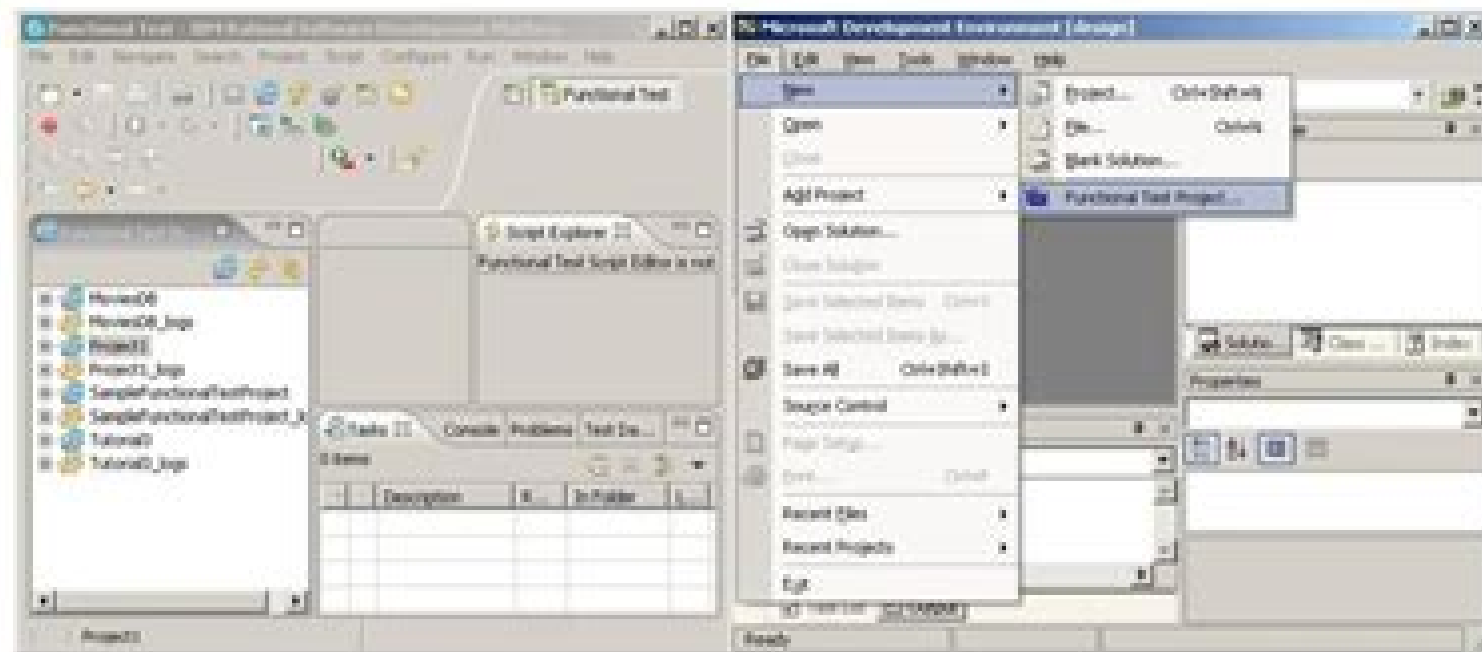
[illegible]
File Edit Navigate Search Project Script Configure Run Window Help
Functional Test
Script Explorer
Functional Test Script Editor is not
MoviesDB
MoviesDB_logs
Project1
Project1_logs
SampleFunctionalTestProject
SampleFunctionalTestProject_lo
Tutorial3
Tutorial3_logs
Tasks
Console Problems Test Da...
0 items
Description
R...
In Folder
L...
Project1

Microsoft Development Environment [design]
File Edit View Tools Window Help
New
Open
Close
Add Project
Open Solution...
Close Solution
Save Selected Items Ctrl+S
Save Selected Items As...
Save All Ctrl+Shift+S
Source Control
Page Setup...
Print... Ctrl+P
Recent Files
Recent Projects
Exit
Project... Ctrl+Shift+N
File... Ctrl+N
Blank Solution...
Functional Test Project...
Solutio... Class ... Index
Properties
Task List Output
Ready